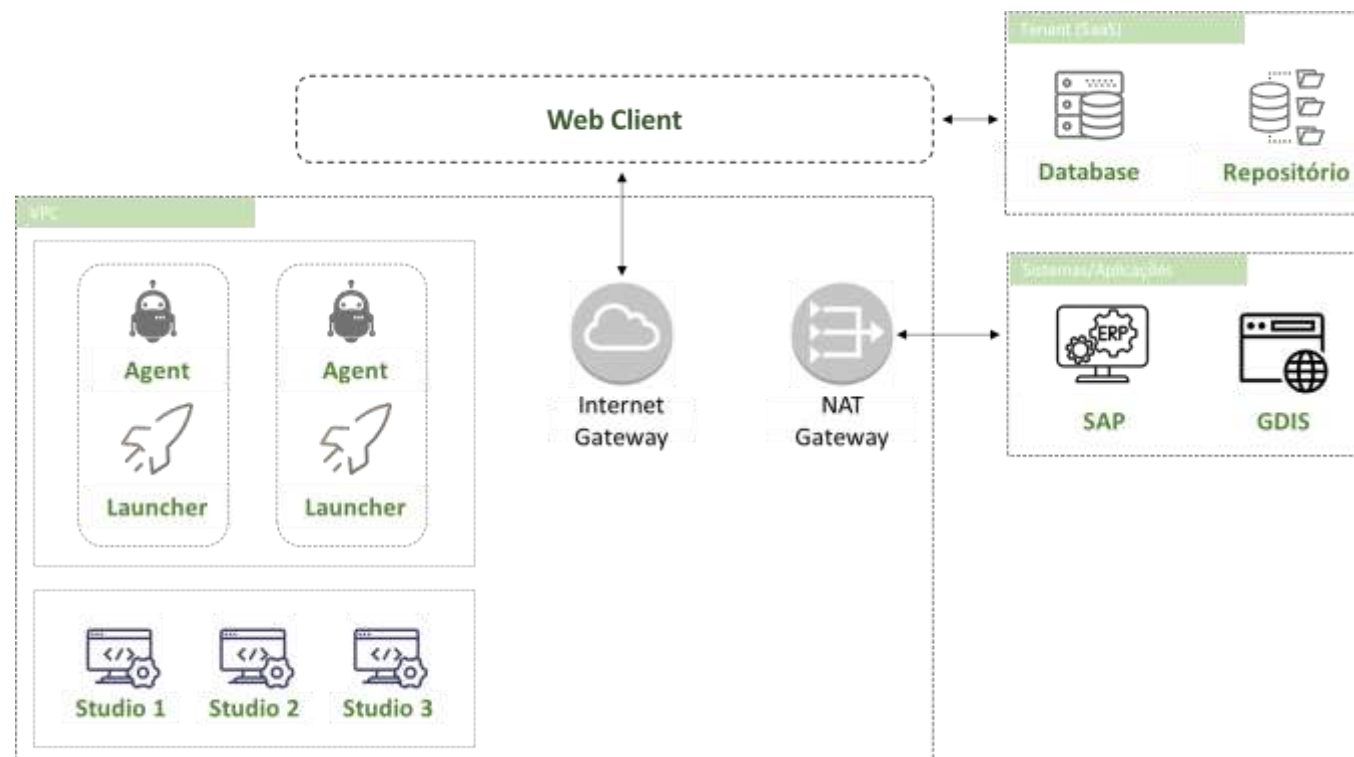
Tenant (SaaS)

Web Client

Database

Repositório

VPC

Sistemas/Aplicações

Agent

Agent

Launcher

Launcher

Internet Gateway

NAT Gateway

ERP

SAP

GDIS

</>

</>

</>

Studio 1

Studio 2

Studio 3